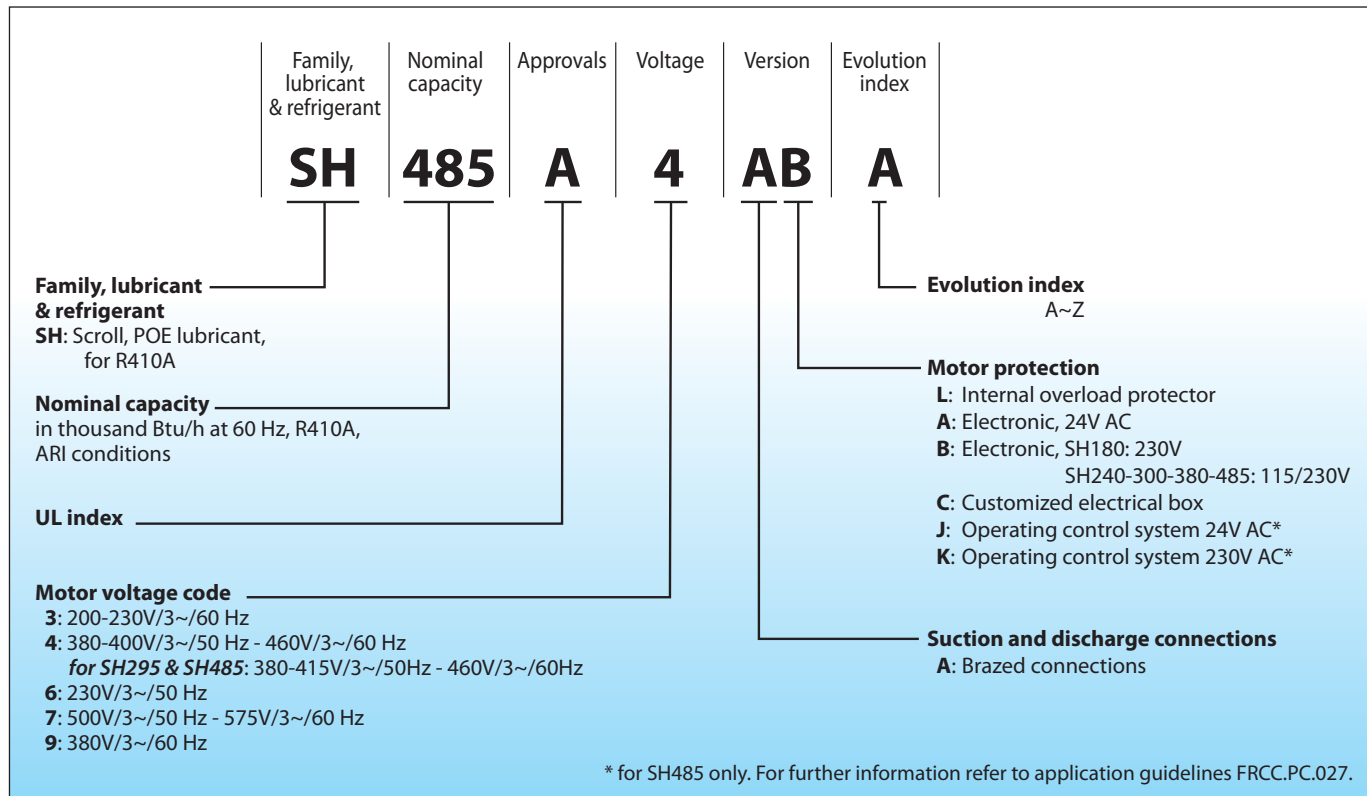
| Family, lubricant & refrigerant | Nominal capacity | Approvals | Voltage | Version | Evolution index |
|---|---|---|---|---|---|
| SH | 485 | A | 4 | AB | A |

**Family, lubricant & refrigerant**
**SH**: Scroll, POE lubricant, for R410A

**Nominal capacity**
in thousand Btu/h at 60 Hz, R410A, ARI conditions

**UL index**

**Motor voltage code**
**3**: 200-230V/3~/60 Hz
**4**: 380-400V/3~/50 Hz - 460V/3~/60 Hz
*for SH295 & SH485*: 380-415V/3~/50Hz - 460V/3~/60Hz
**6**: 230V/3~/50 Hz
**7**: 500V/3~/50 Hz - 575V/3~/60 Hz
**9**: 380V/3~/60 Hz

**Evolution index**
A~Z

**Motor protection**
**L**: Internal overload protector
**A**: Electronic, 24V AC
**B**: Electronic, SH180: 230V
SH240-300-380-485: 115/230V
**C**: Customized electrical box
**J**: Operating control system 24V AC*
**K**: Operating control system 230V AC*

**Suction and discharge connections**
**A**: Brazed connections

* for SH485 only. For further information refer to application guidelines FRCC.PC.027.